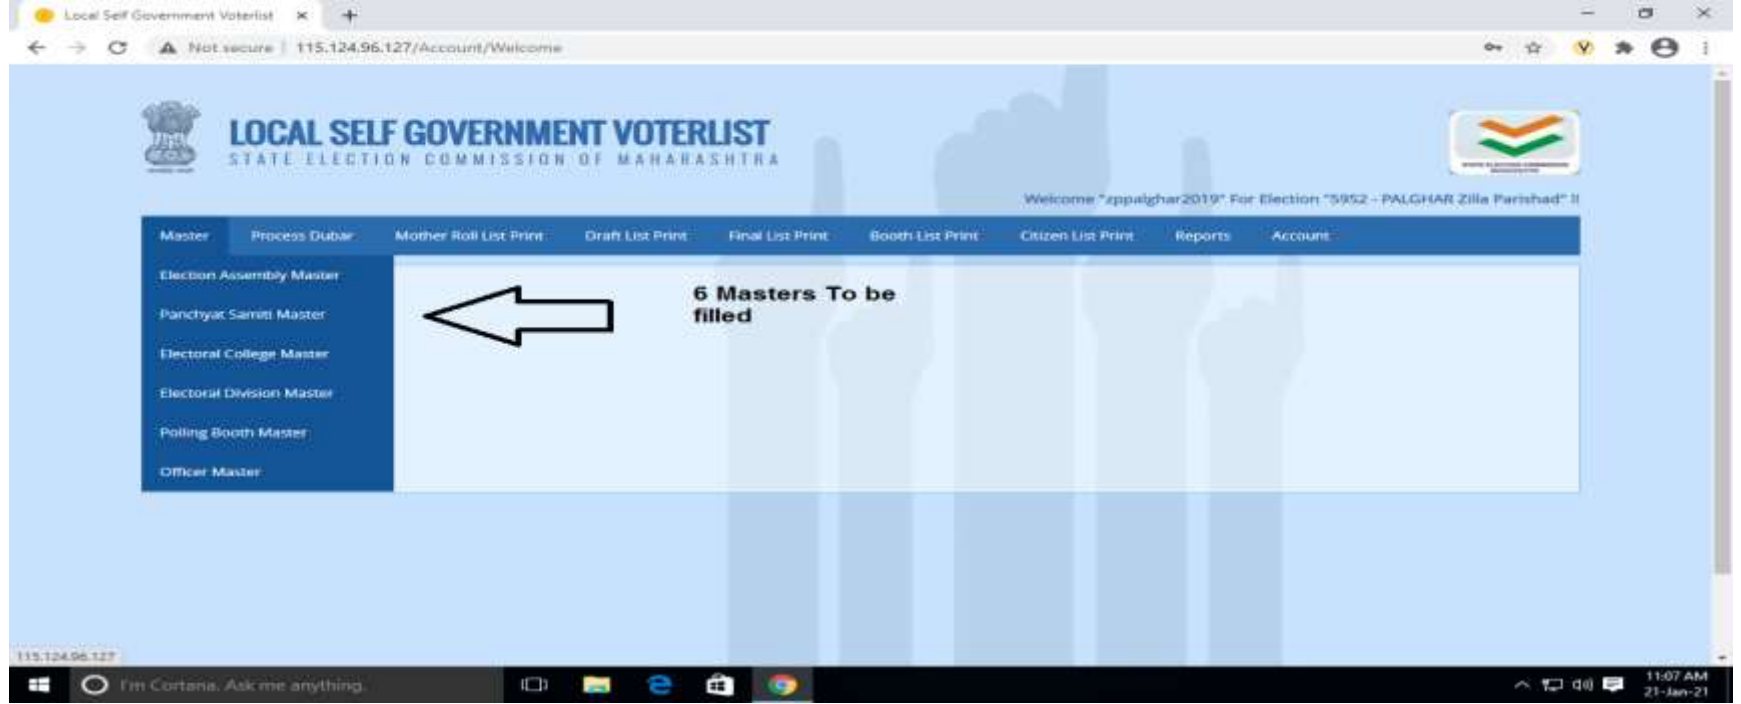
Local Self Government Voterlist ×

Not secure | 115.124.96.127/Account/Welcome

LOCAL SELF GOVERNMENT VOTERLIST
STATE ELECTION COMMISSION OF MAHARASHTRA

Welcome "zppalghar2019" For Election "5952 - PALGHAR Zilla Parishad" !!

Master | Process Dubar | Mother Roll List Print | Draft List Print | Final List Print | Booth List Print | Citizen List Print | Reports | Account

Election Assembly Master
Panchyat Samiti Master
Electoral College Master
Electoral Division Master
Polling Booth Master
Officer Master

6 Masters To be filled

115.124.96.127

I'm Cortana. Ask me anything.

11:07 AM
21-Jan-21